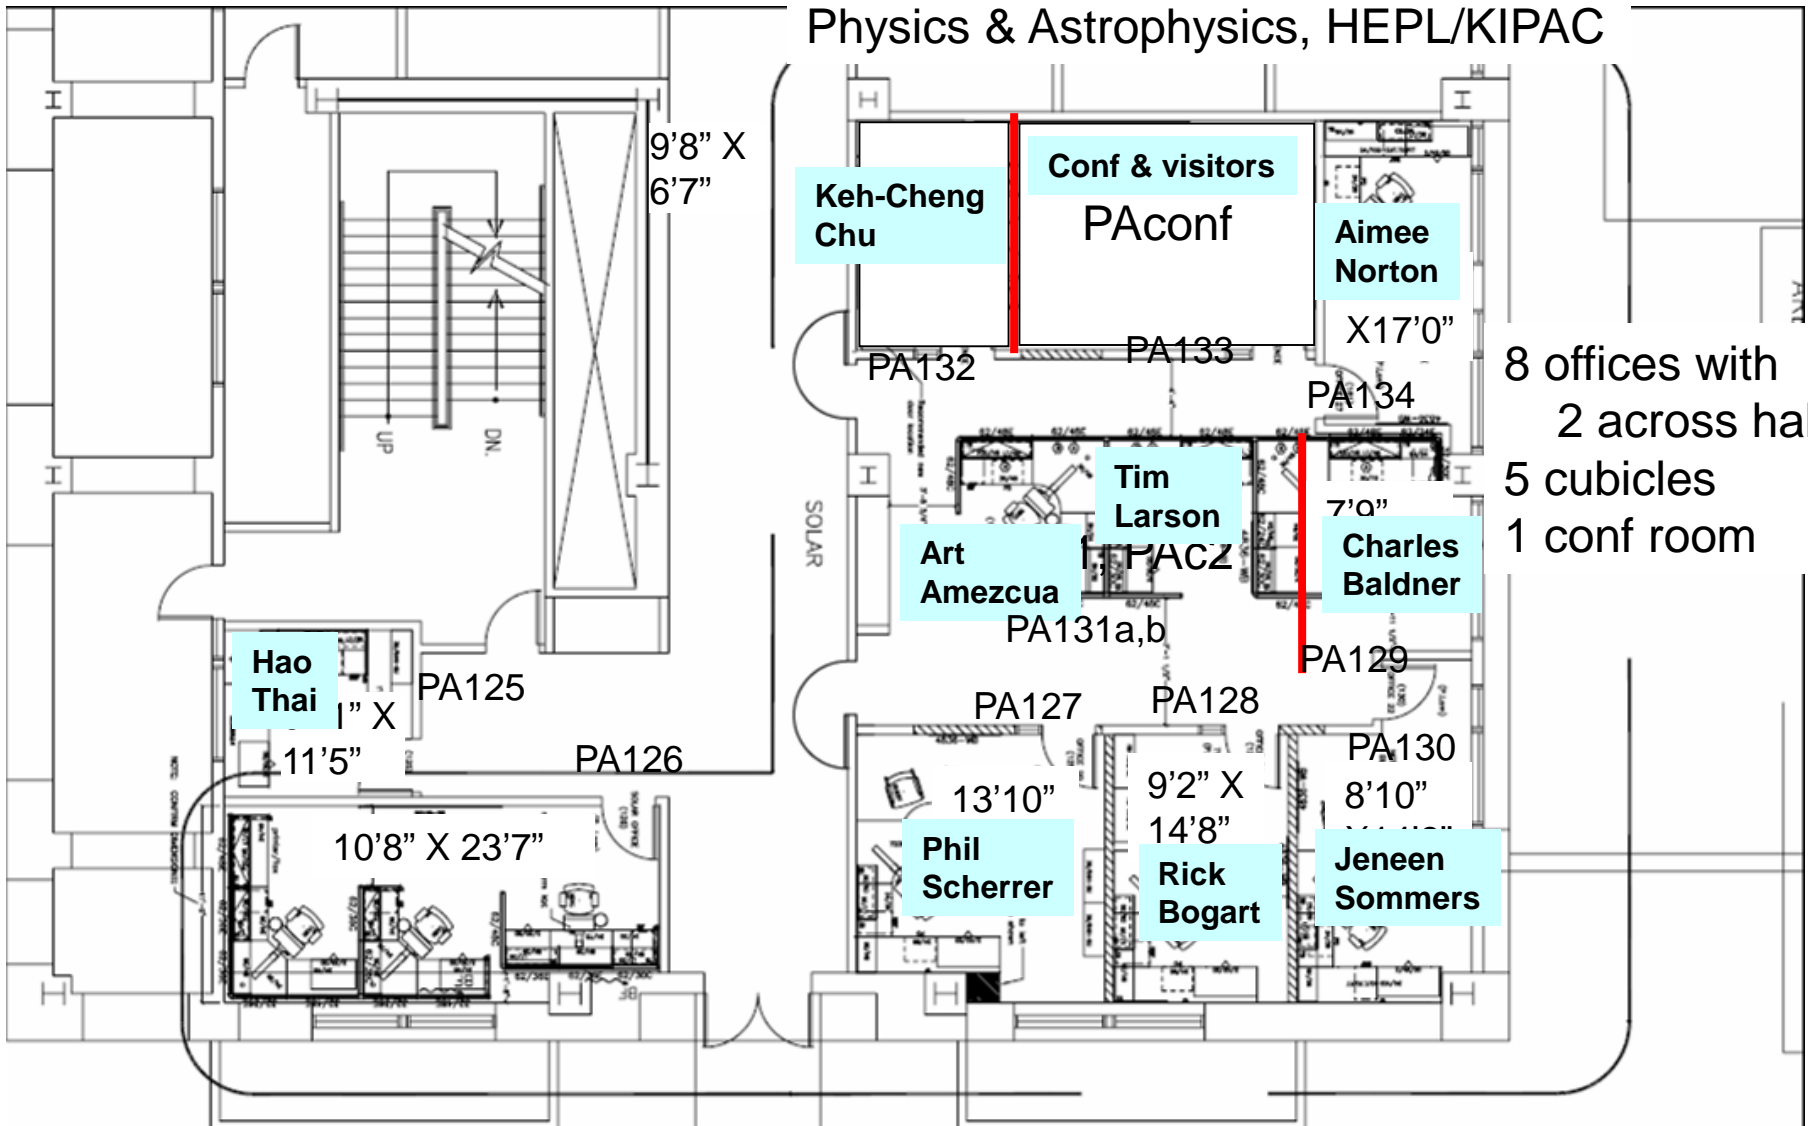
Physics & Astrophysics, HEPL/KIPAC

9'8" X 6'7"

UP

DN.

Keh-Cheng Chu

Conf & visitors

PAconf

Aimee Norton

X17'0"

PA132

PA133

PA134

8 offices with 2 across ha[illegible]
5 cubicles
1 conf room

SOLAR

Tim Larson

7'9"

Art Amezcua

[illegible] PAc2

Charles Baldner

PA131a,b

PA129

Hao Thai

PA125

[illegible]" X 11'5"

PA127

PA128

PA130

PA126

13'10"

9'2" X 14'8"

8'10"

10'8" X 23'7"

Phil Scherrer

Rick Bogart

Jeneen Sommers